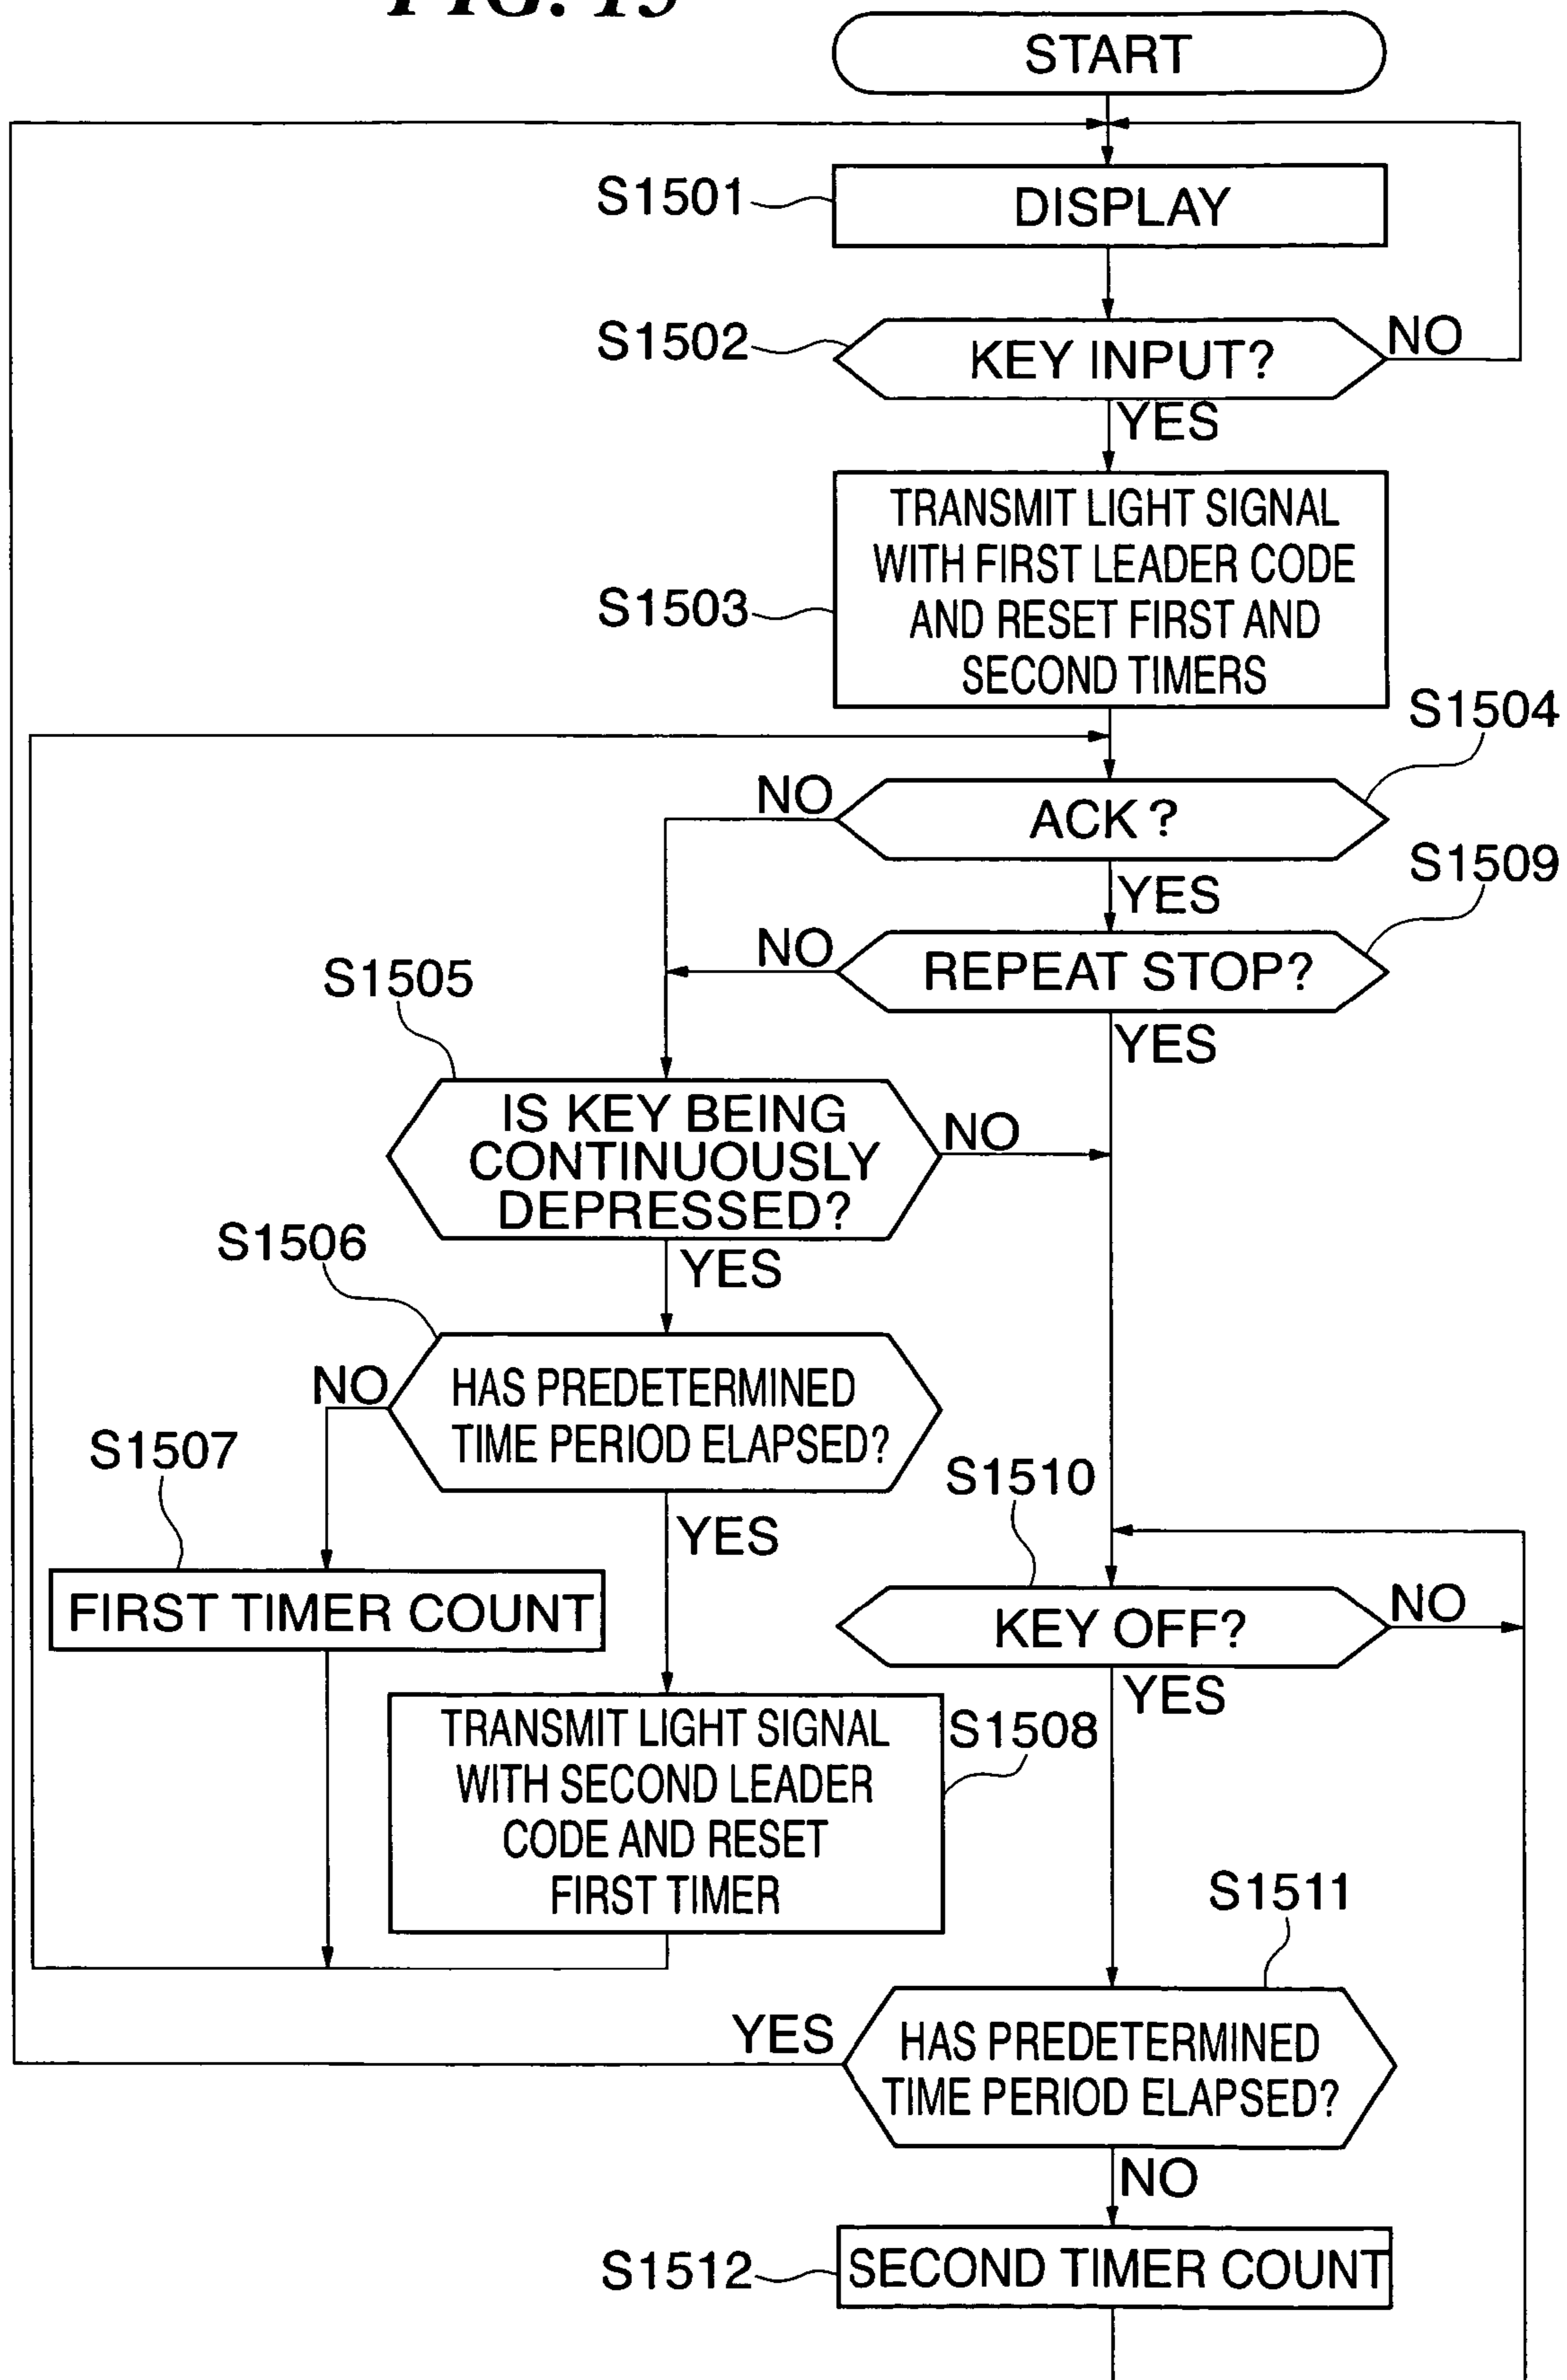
FIG. 15

START

S1501 DISPLAY

S1502 KEY INPUT?

NO

YES

S1503 TRANSMIT LIGHT SIGNAL WITH FIRST LEADER CODE AND RESET FIRST AND SECOND TIMERS

S1504

NO

ACK ?

YES

S1509

NO

REPEAT STOP?

YES

S1505

IS KEY BEING CONTINUOUSLY DEPRESSED?

NO

YES

S1506

NO

HAS PREDETERMINED TIME PERIOD ELAPSED?

S1507

YES

S1510

FIRST TIMER COUNT

KEY OFF?

NO

YES

TRANSMIT LIGHT SIGNAL WITH SECOND LEADER CODE AND RESET FIRST TIMER

S1508

S1511

YES

HAS PREDETERMINED TIME PERIOD ELAPSED?

NO

S1512 SECOND TIMER COUNT